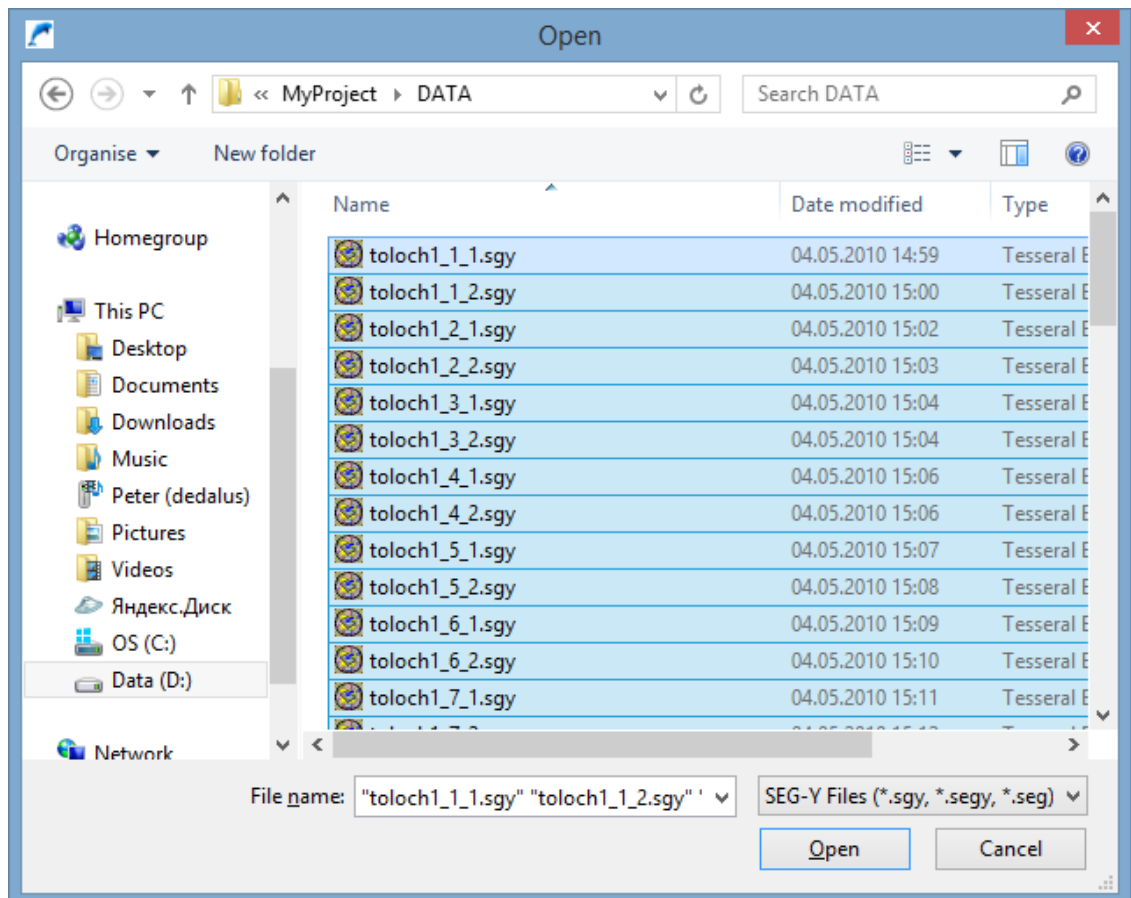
Open

« MyProject ▸ DATA

Search DATA

Organise ▾ New folder

Homegroup

This PC
Desktop
Documents
Downloads
Music
Peter (dedalus)
Pictures
Videos
Яндекс.Диск
OS (C:)
Data (D:)

Network

| Name | Date modified | Type |
|---|---|---|
| toloch1_1_1.sgy | 04.05.2010 14:59 | Tesseral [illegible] |
| toloch1_1_2.sgy | 04.05.2010 15:00 | Tesseral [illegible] |
| toloch1_2_1.sgy | 04.05.2010 15:02 | Tesseral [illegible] |
| toloch1_2_2.sgy | 04.05.2010 15:03 | Tesseral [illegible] |
| toloch1_3_1.sgy | 04.05.2010 15:04 | Tesseral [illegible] |
| toloch1_3_2.sgy | 04.05.2010 15:04 | Tesseral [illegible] |
| toloch1_4_1.sgy | 04.05.2010 15:06 | Tesseral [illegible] |
| toloch1_4_2.sgy | 04.05.2010 15:06 | Tesseral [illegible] |
| toloch1_5_1.sgy | 04.05.2010 15:07 | Tesseral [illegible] |
| toloch1_5_2.sgy | 04.05.2010 15:08 | Tesseral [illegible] |
| toloch1_6_1.sgy | 04.05.2010 15:09 | Tesseral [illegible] |
| toloch1_6_2.sgy | 04.05.2010 15:10 | Tesseral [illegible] |
| toloch1_7_1.sgy | 04.05.2010 15:11 | Tesseral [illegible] |

File name: "toloch1_1_1.sgy" "toloch1_1_2.sgy" '

SEG-Y Files (*.sgy, *.segy, *.seg)

Open Cancel